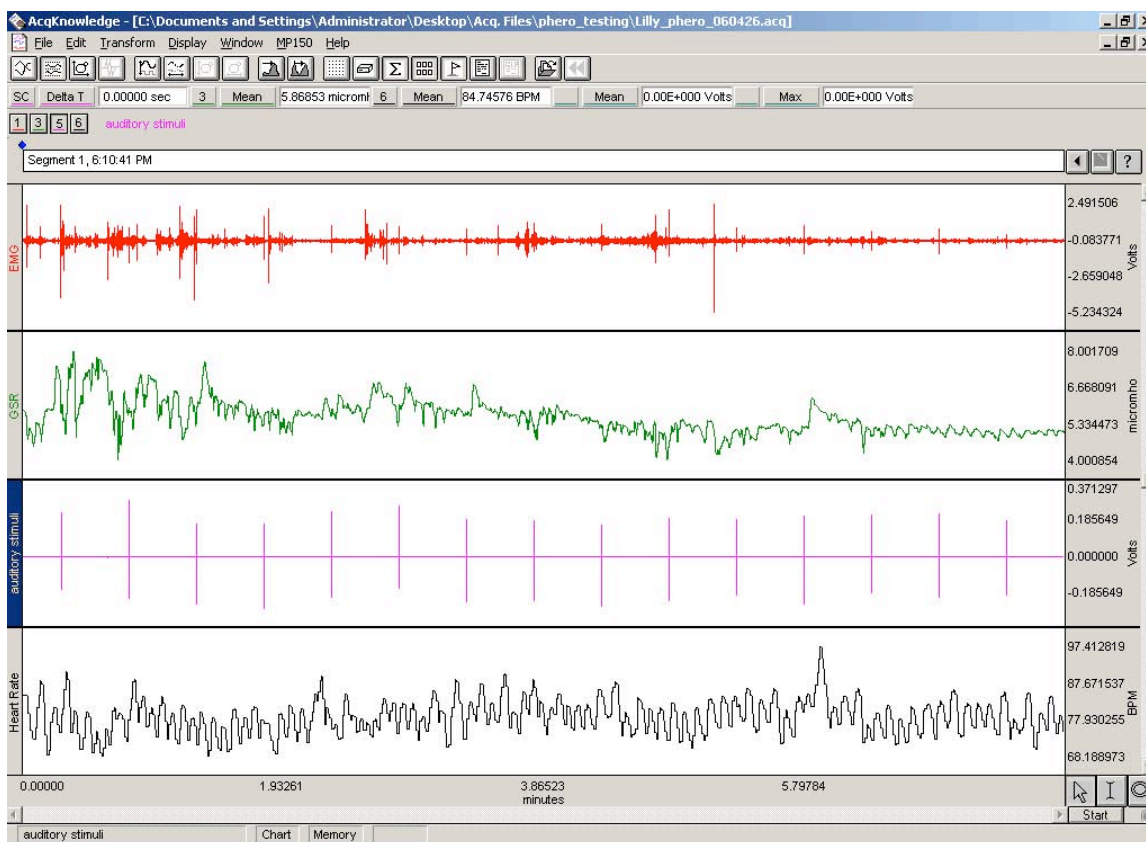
AcqKnowledge - [C:\Documents and Settings\Administrator\Desktop\Acq. Files\phero_testing\Lilly_phero_060426.acq]

File Edit Transform Display Window MP150 Help

SC Delta T 0.00000 sec 3 Mean 5.86853 microml 6 Mean 84.74576 BPM Mean 0.00E+000 Volts Max 0.00E+000 Volts

1 3 5 6 auditory stimuli

Segment 1, 6:10:41 PM

?

EMG

2.491506
-0.083771
-2.659048
-5.234324
Volts

GSR

8.001709
6.668091
5.334473
4.000854
micromho

auditory stimuli

0.371297
0.185649
0.000000
-0.185649
Volts

Heart Rate

97.412819
87.671537
77.930255
68.188973
BPM

0.00000 1.93261 3.86523 5.79784
minutes

Start

auditory stimuli Chart Memory